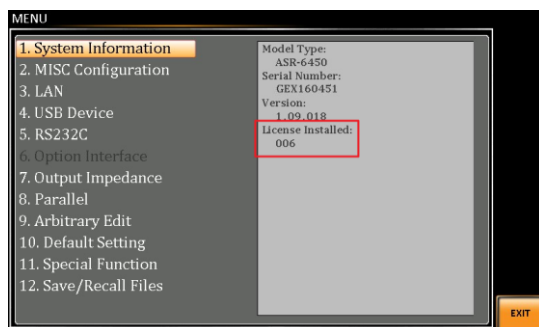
MENU

1. System Information
2. MISC Configuration
3. LAN
4. USB Device
5. RS232C
6. Option Interface
7. Output Impedance
8. Parallel
9. Arbitrary Edit
10. Default Setting
11. Special Function
12. Save/Recall Files

Model Type:
ASR-6450
Serial Number:
GEX160451
Version:
1.09.018
License Installed:
006

EXIT